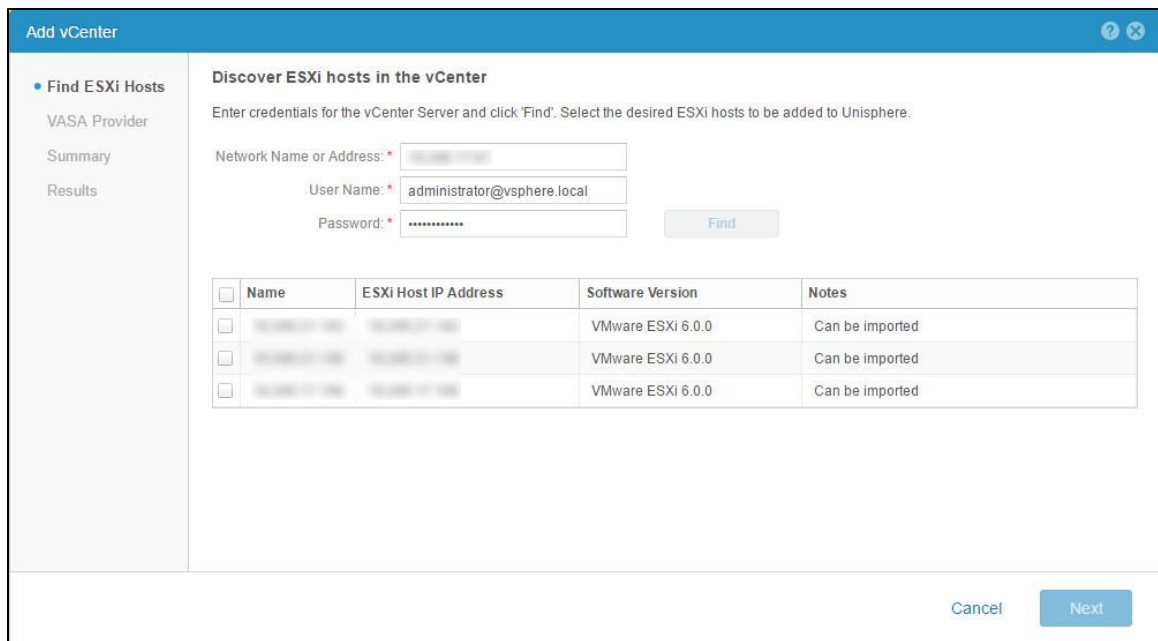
Add vCenter

• Find ESXi Hosts
VASA Provider
Summary
Results

Discover ESXi hosts in the vCenter

Enter credentials for the vCenter Server and click 'Find'. Select the desired ESXi hosts to be added to Unisphere.

Network Name or Address: * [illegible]
User Name: * administrator@vsphere.local
Password: * ••••••••••••
Find

| | Name | ESXi Host IP Address | Software Version | Notes |
|---|---|---|---|---|
| | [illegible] | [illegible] | VMware ESXi 6.0.0 | Can be imported |
| | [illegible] | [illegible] | VMware ESXi 6.0.0 | Can be imported |
| | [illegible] | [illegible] | VMware ESXi 6.0.0 | Can be imported |

Cancel
Next